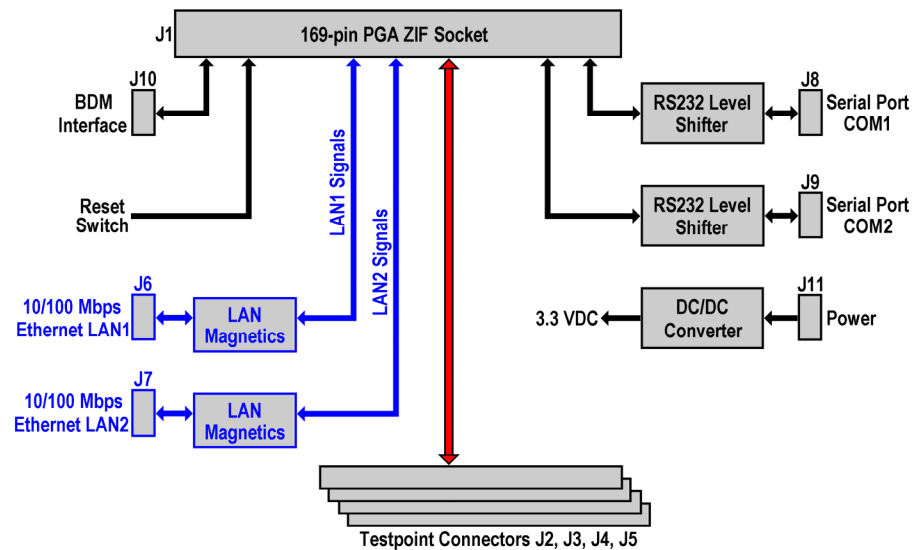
J1

169-pin PGA ZIF Socket

J10

BDM Interface

Reset Switch

LAN1 Signals

LAN2 Signals

J8

RS232 Level Shifter

Serial Port COM1

J9

RS232 Level Shifter

Serial Port COM2

J6

10/100 Mbps Ethernet LAN1

LAN Magnetics

J11

3.3 VDC

DC/DC Converter

Power

J7

10/100 Mbps Ethernet LAN2

LAN Magnetics

Testpoint Connectors J2, J3, J4, J5